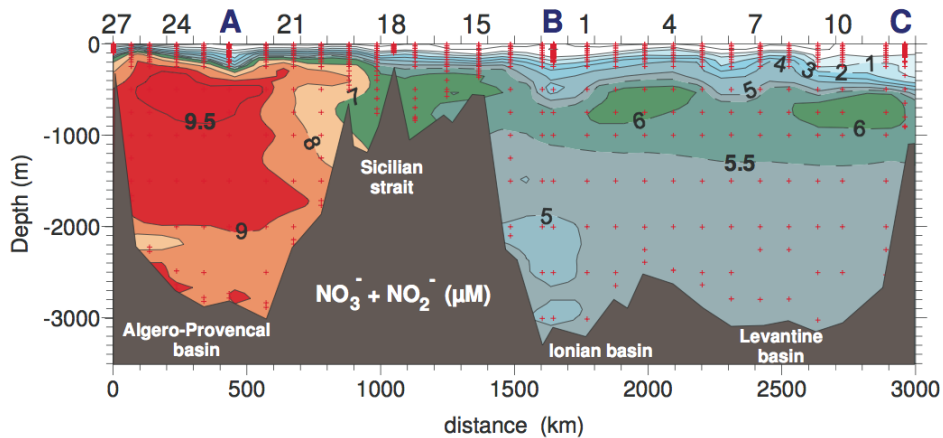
27
24
A
21
18
15
B
1
4
7
10
C

0
-1000
-2000
-3000
Depth (m)

9.5
8
7
9
4
3
2
1
5
6
6
5.5
5

Sicilian strait

$NO_3^- + NO_2^-$ (μM)

Algero-Provencal basin
Ionian basin
Levantine basin

0
500
1000
1500
2000
2500
3000
distance (km)